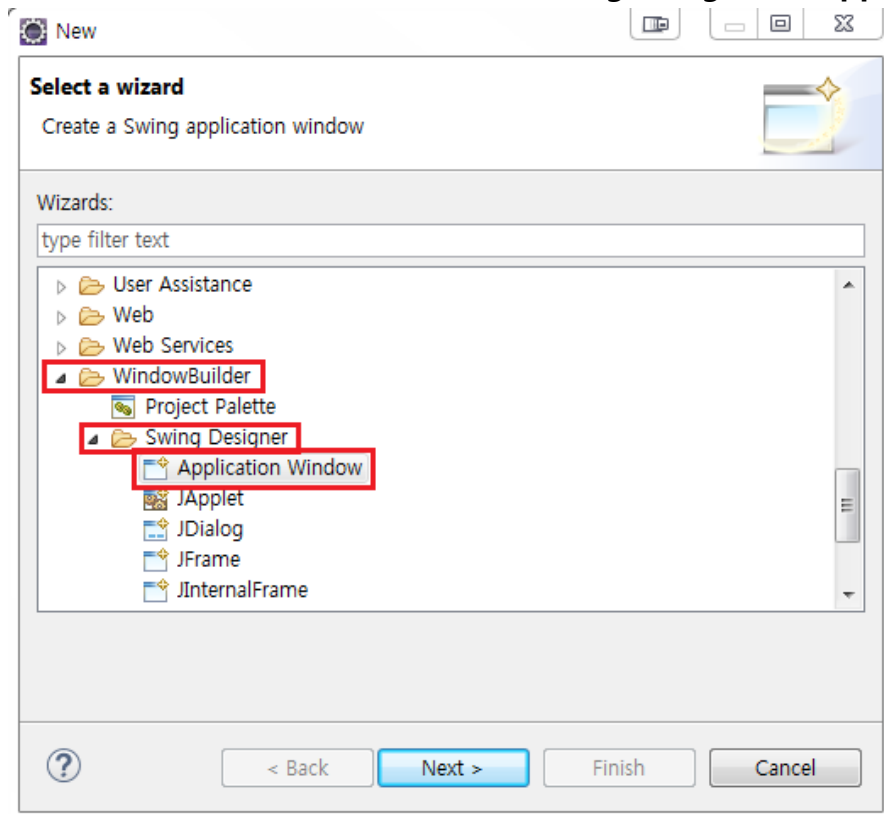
New

Select a wizard

Create a Swing application window

Wizards:

type filter text

User Assistance
Web
Web Services
WindowBuilder
Project Palette
Swing Designer
Application Window
JApplet
JDialog
JFrame
JInternalFrame

?

< Back
Next >
Finish
Cancel